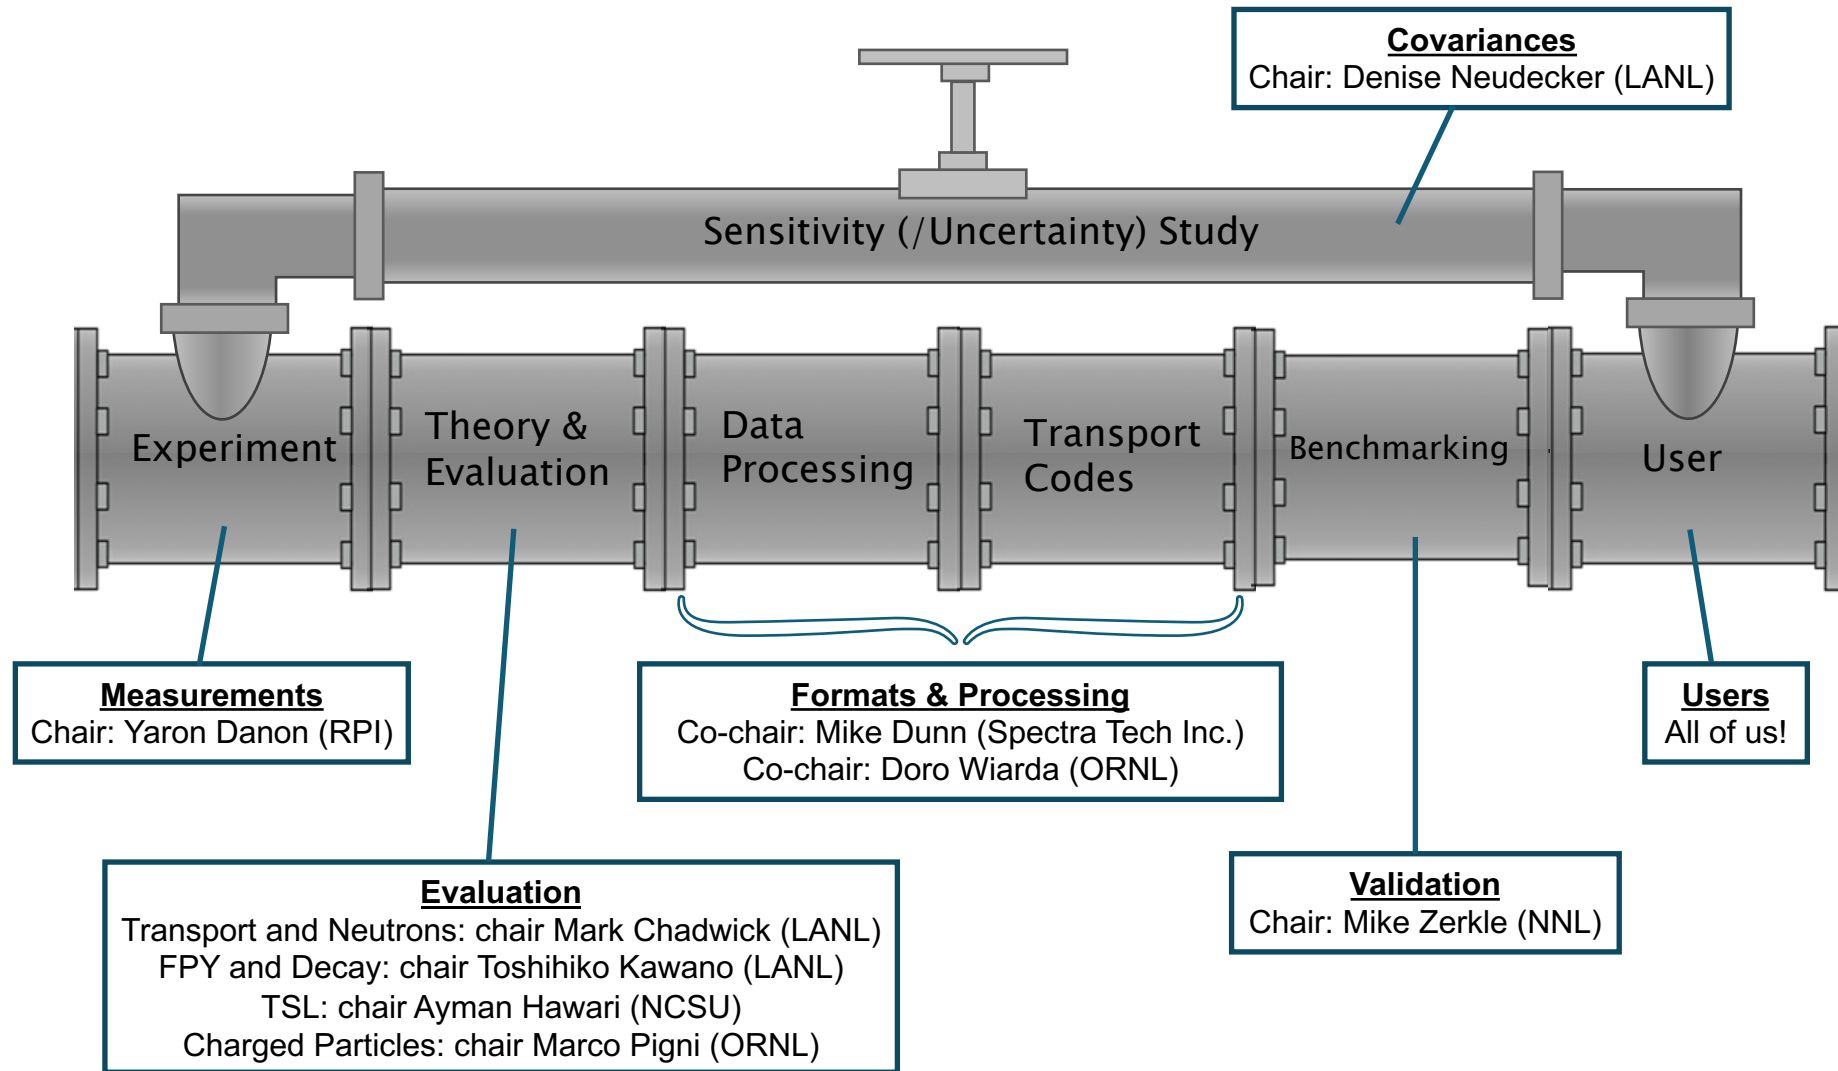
Covariances
Chair: Denise Neudecker (LANL)

Sensitivity (/Uncertainty) Study

Experiment

Theory & Evaluation

Data Processing

Transport Codes

Benchmarking

User

Measurements
Chair: Yaron Danon (RPI)

Formats & Processing
Co-chair: Mike Dunn (Spectra Tech Inc.)
Co-chair: Doro Wiarda (ORNL)

Users
All of us!

Validation
Chair: Mike Zerkle (NNL)

Evaluation
Transport and Neutrons: chair Mark Chadwick (LANL)
FPY and Decay: chair Toshihiko Kawano (LANL)
TSL: chair Ayman Hawari (NCSU)
Charged Particles: chair Marco Pigni (ORNL)